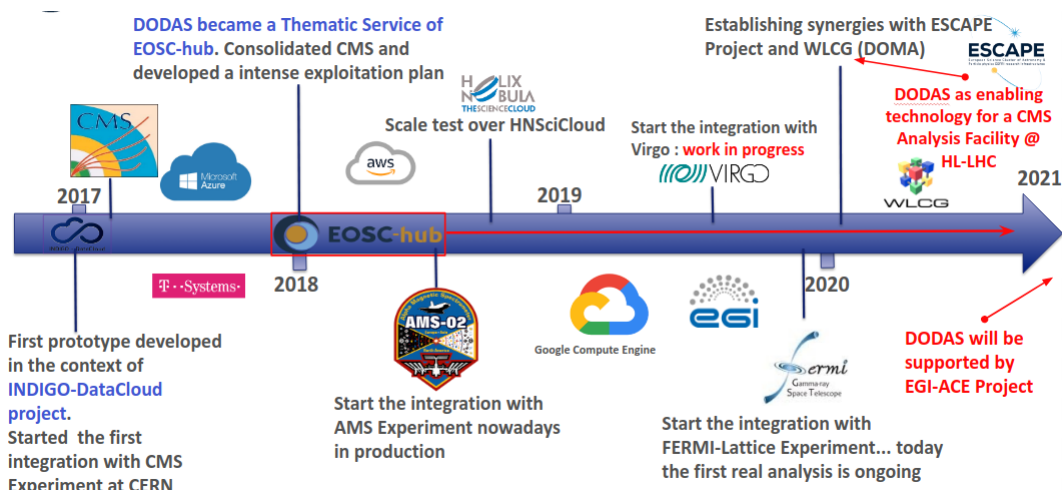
DODAS became a Thematic Service of EOSC-hub. Consolidated CMS and developed a intense exploitation plan

HELIX NEBULA THESCIENCECLOUD

Scale test over HNSciCloud

Establishing synergies with ESCAPE Project and WLCG (DOMA)

ESCAPE

DODAS as enabling technology for a CMS Analysis Facility @ HL-LHC

CMS

Microsoft Azure

aws

Start the integration with Virgo : work in progress

VIRGO

WLCG

2017

2019

2021

EOSC-hub

T··Systems·

2018

2020

First prototype developed in the context of INDIGO-DataCloud project.
Started the first integration with CMS Experiment at CERN

AMS-02

Google Compute Engine

egi

fermi
Gamma-ray Space Telescope

DODAS will be supported by EGI-ACE Project

Start the integration with AMS Experiment nowadays in production

Start the integration with FERMI-Lattice Experiment... today the first real analysis is ongoing